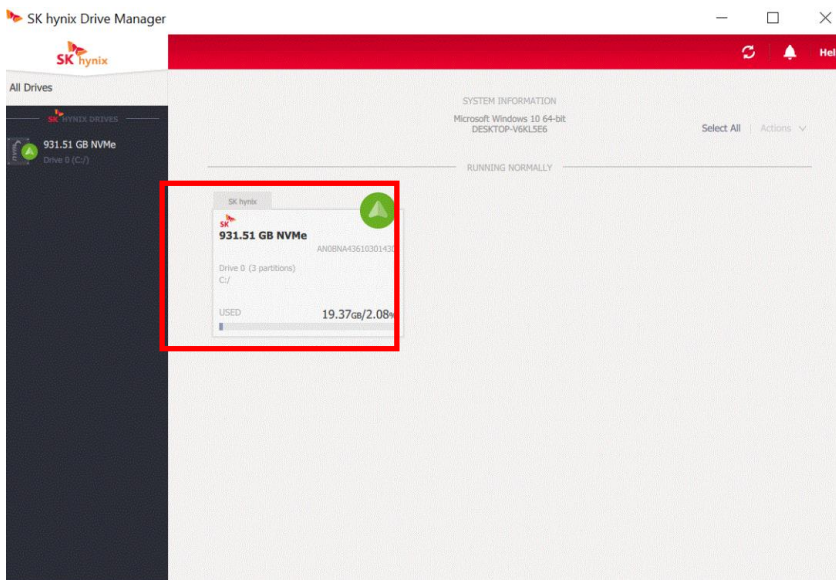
SK hynix Drive Manager

SK hynix

Hel

All Drives

SK HYNIX DRIVES

931.51 GB NVMe
Drive 0 (C:/)

SYSTEM INFORMATION
Microsoft Windows 10 64-bit
DESKTOP-V6KL5E6

Select All | Actions

RUNNING NORMALLY

SK hynix
SK
931.51 GB NVMe
AN0BNA4361030143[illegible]
Drive 0 (3 partitions)
C:/
USED
19.37GB/2.08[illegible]